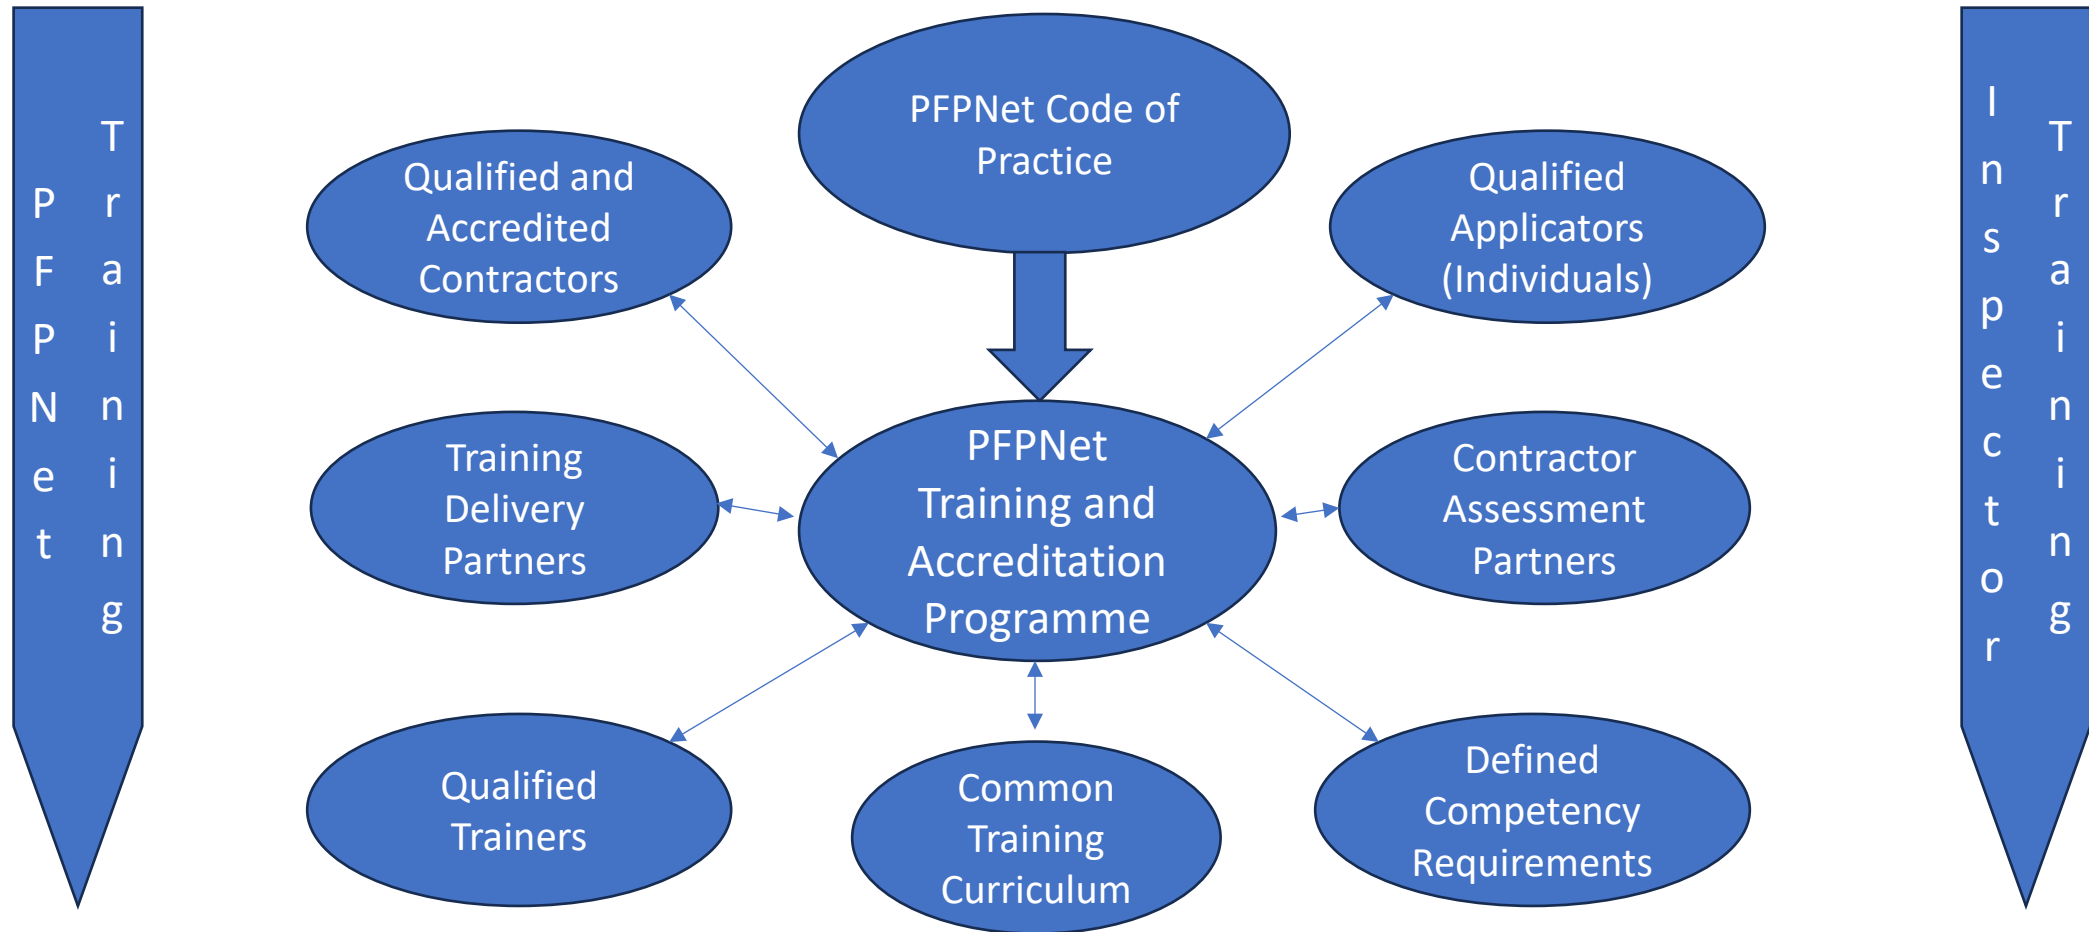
PFPNet Training

PFPNet Code of Practice

Qualified and Accredited Contractors

Qualified Applicators (Individuals)

Training Delivery Partners

PFPNet Training and Accreditation Programme

Contractor Assessment Partners

Qualified Trainers

Common Training Curriculum

Defined Competency Requirements

Inspector Training